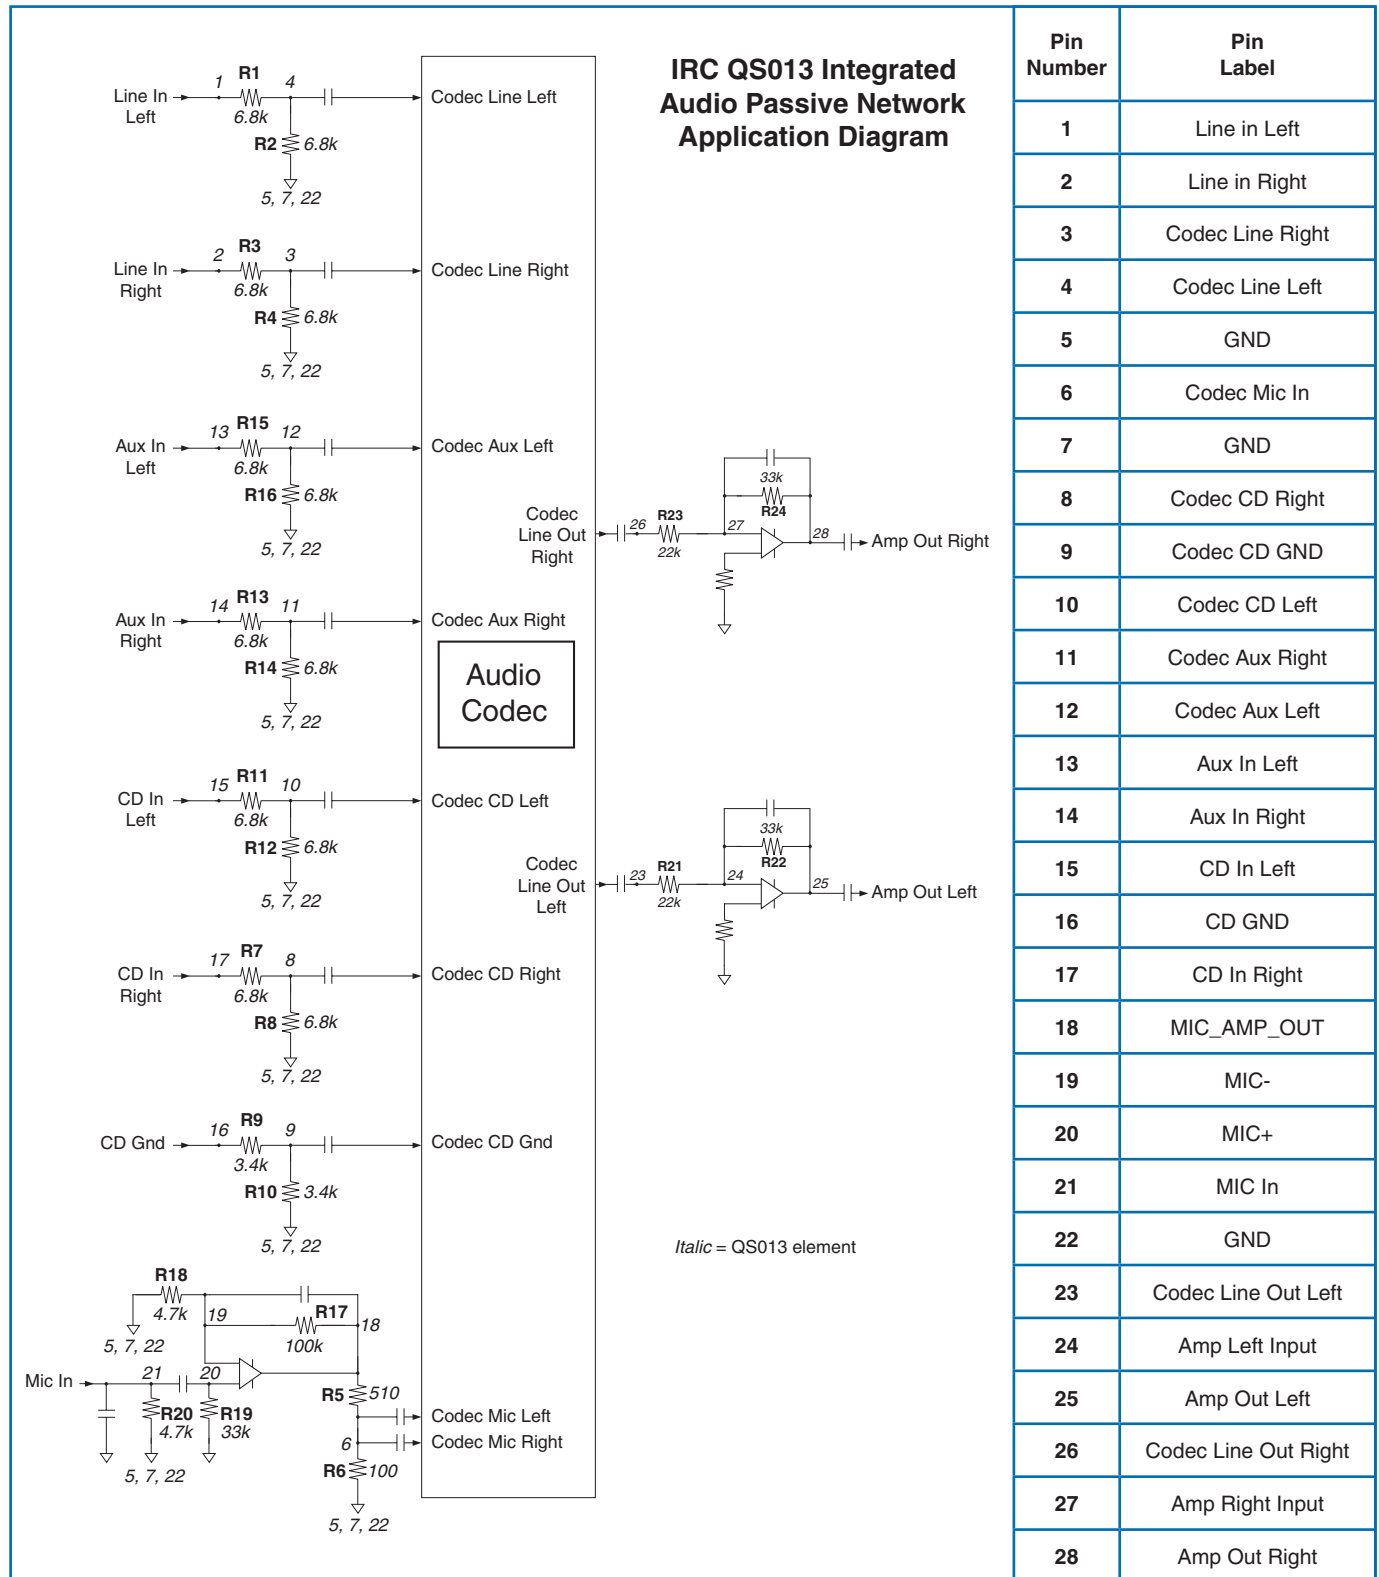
IRC QS013 Integrated Audio Passive Network Application Diagram

Line In Left 1 R1 6.8k 4 Codec Line Left
R2 6.8k
5, 7, 22

Line In Right 2 R3 6.8k 3 Codec Line Right
R4 6.8k
5, 7, 22

Aux In Left 13 R15 6.8k 12 Codec Aux Left
R16 6.8k
5, 7, 22

Aux In Right 14 R13 6.8k 11 Codec Aux Right
R14 6.8k
5, 7, 22

Audio Codec

CD In Left 15 R11 6.8k 10 Codec CD Left
R12 6.8k
5, 7, 22

CD In Right 17 R7 6.8k 8 Codec CD Right
R8 6.8k
5, 7, 22

CD Gnd 16 R9 3.4k 9 Codec CD Gnd
R10 3.4k
5, 7, 22

Codec Line Out Right 26 R23 22k 27 33k R24 28 Amp Out Right

Codec Line Out Left 23 R21 22k 24 33k R22 25 Amp Out Left

*Italic* = QS013 element

R18 4.7k 5, 7, 22 19 R17 100k 18
Mic In 21 20 R20 4.7k R19 33k 5, 7, 22
R5 510 Codec Mic Left
6 Codec Mic Right
R6 100
5, 7, 22

| Pin Number | Pin Label |
|---|---|
| 1 | Line in Left |
| 2 | Line in Right |
| 3 | Codec Line Right |
| 4 | Codec Line Left |
| 5 | GND |
| 6 | Codec Mic In |
| 7 | GND |
| 8 | Codec CD Right |
| 9 | Codec CD GND |
| 10 | Codec CD Left |
| 11 | Codec Aux Right |
| 12 | Codec Aux Left |
| 13 | Aux In Left |
| 14 | Aux In Right |
| 15 | CD In Left |
| 16 | CD GND |
| 17 | CD In Right |
| 18 | MIC_AMP_OUT |
| 19 | MIC- |
| 20 | MIC+ |
| 21 | MIC In |
| 22 | GND |
| 23 | Codec Line Out Left |
| 24 | Amp Left Input |
| 25 | Amp Out Left |
| 26 | Codec Line Out Right |
| 27 | Amp Right Input |
| 28 | Amp Out Right |